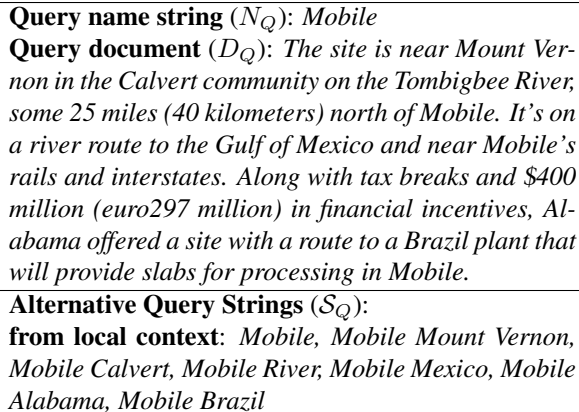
**Query name string** ($N_Q$): *Mobile*
**Query document** ($D_Q$): *The site is near Mount Vernon in the Calvert community on the Tombigbee River, some 25 miles (40 kilometers) north of Mobile. It's on a river route to the Gulf of Mexico and near Mobile's rails and interstates. Along with tax breaks and \$400 million (euro297 million) in financial incentives, Alabama offered a site with a route to a Brazil plant that will provide slabs for processing in Mobile.*

**Alternative Query Strings** ($\mathcal{S}_Q$):
**from local context**: *Mobile, Mobile Mount Vernon, Mobile Calvert, Mobile River, Mobile Mexico, Mobile Alabama, Mobile Brazil*